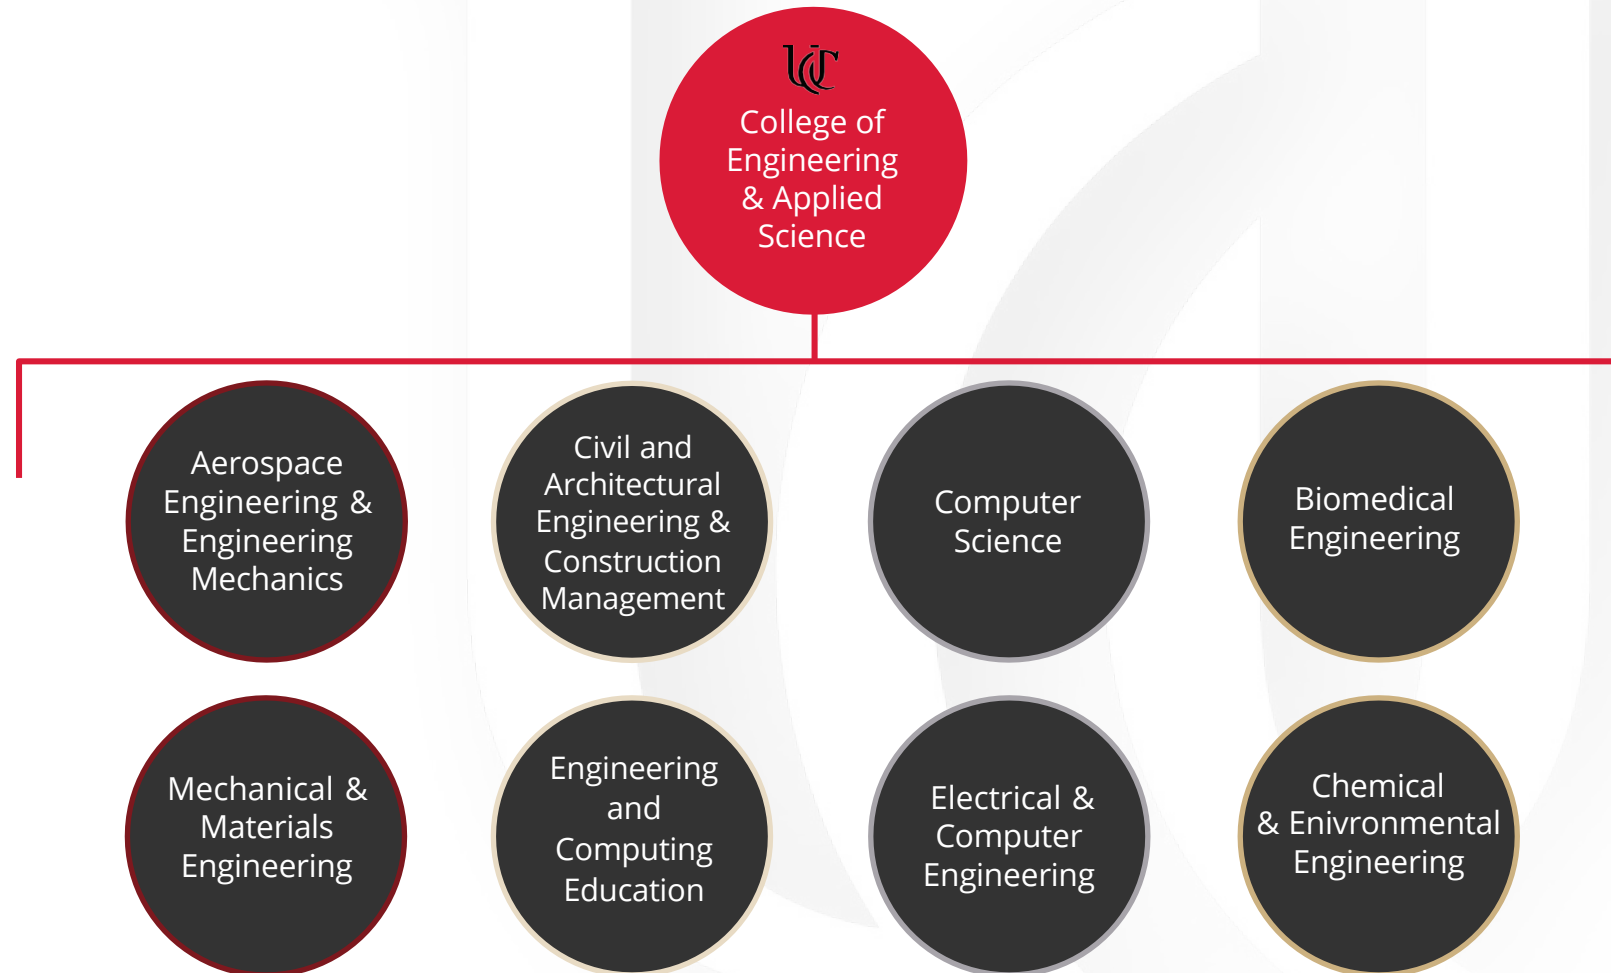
UC

College of Engineering & Applied Science

Aerospace Engineering & Engineering Mechanics

Civil and Architectural Engineering & Construction Management

Computer Science

Biomedical Engineering

Mechanical & Materials Engineering

Engineering and Computing Education

Electrical & Computer Engineering

Chemical & Enivronmental Engineering